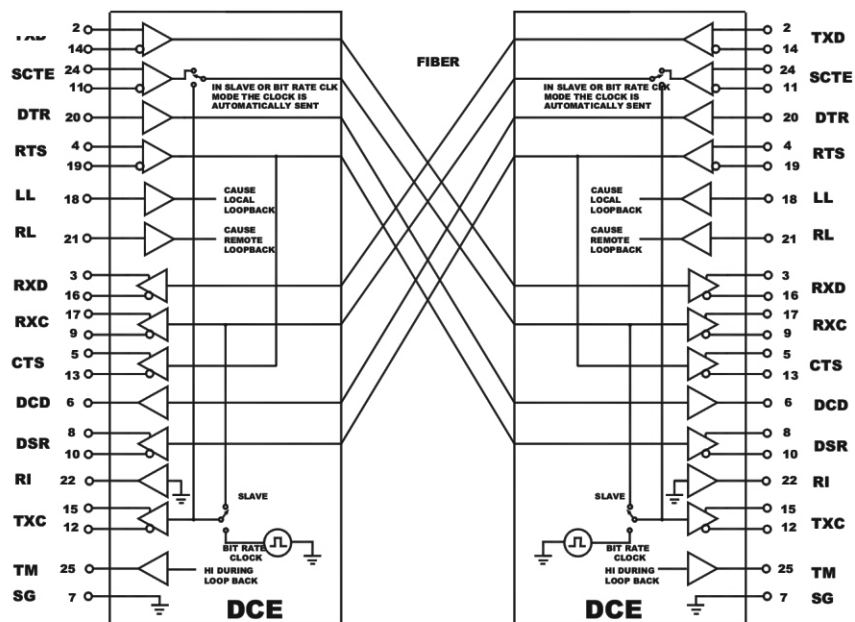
TXD 2 14
SCTE 24 11
IN SLAVE OR BIT RATE CLK MODE THE CLOCK IS AUTOMATICALLY SENT
DTR 20
RTS 4 19
LL 18
CAUSE LOCAL LOOPBACK
RL 21
CAUSE REMOTE LOOPBACK
RXD 3 16
RXC 17 9
CTS 5 13
DCD 6
DSR 8 10
RI 22
TXC 15 12
SLAVE
BIT RATE CLOCK
TM 25
HI DURING LOOP BACK
SG 7
DCE

FIBER

2 TXD
14
24 SCTE
11
IN SLAVE OR BIT RATE CLK MODE THE CLOCK IS AUTOMATICALLY SENT
20 DTR
4 RTS
19
CAUSE LOCAL LOOPBACK
18 LL
CAUSE REMOTE LOOPBACK
21 RL
3 RXD
16
17 RXC
9
5 CTS
13
6 DCD
8 DSR
10
22 RI
SLAVE
15 TXC
12
BIT RATE CLOCK
HI DURING LOOP BACK
25 TM
7 SG
DCE